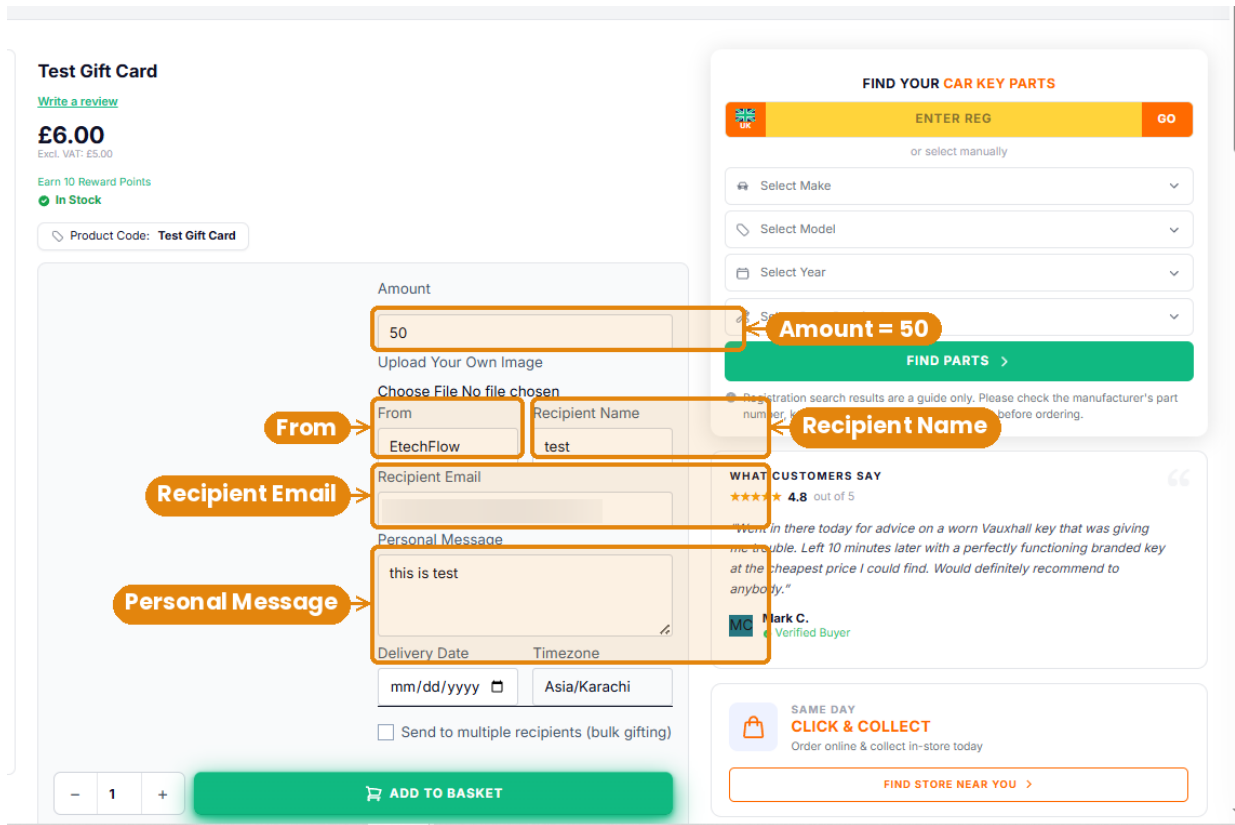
Test Gift Card

Write a review

£6.00
Excl. VAT: £5.00

Earn 10 Reward Points
In Stock

Product Code: Test Gift Card

Amount
50
Amount = 50

Upload Your Own Image
Choose File No file chosen

From
EtechFlow

Recipient Name
test

Recipient Email
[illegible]

Personal Message
this is test

Delivery Date
mm/dd/yyyy

Timezone
Asia/Karachi

Send to multiple recipients (bulk gifting)

− 1 +

ADD TO BASKET

FIND YOUR CAR KEY PARTS

UK
ENTER REG
GO

or select manually

Select Make
Select Model
Select Year
Se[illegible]

FIND PARTS >

Registration search results are a guide only. Please check the manufacturer's part number, k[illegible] before ordering.

WHAT CUSTOMERS SAY
★★★★★ 4.8 out of 5

"Went in there today for advice on a worn Vauxhall key that was giving me trouble. Left 10 minutes later with a perfectly functioning branded key at the cheapest price I could find. Would definitely recommend to anybody."

MC
Mark C.
Verified Buyer

SAME DAY
CLICK & COLLECT
Order online & collect in-store today

FIND STORE NEAR YOU >